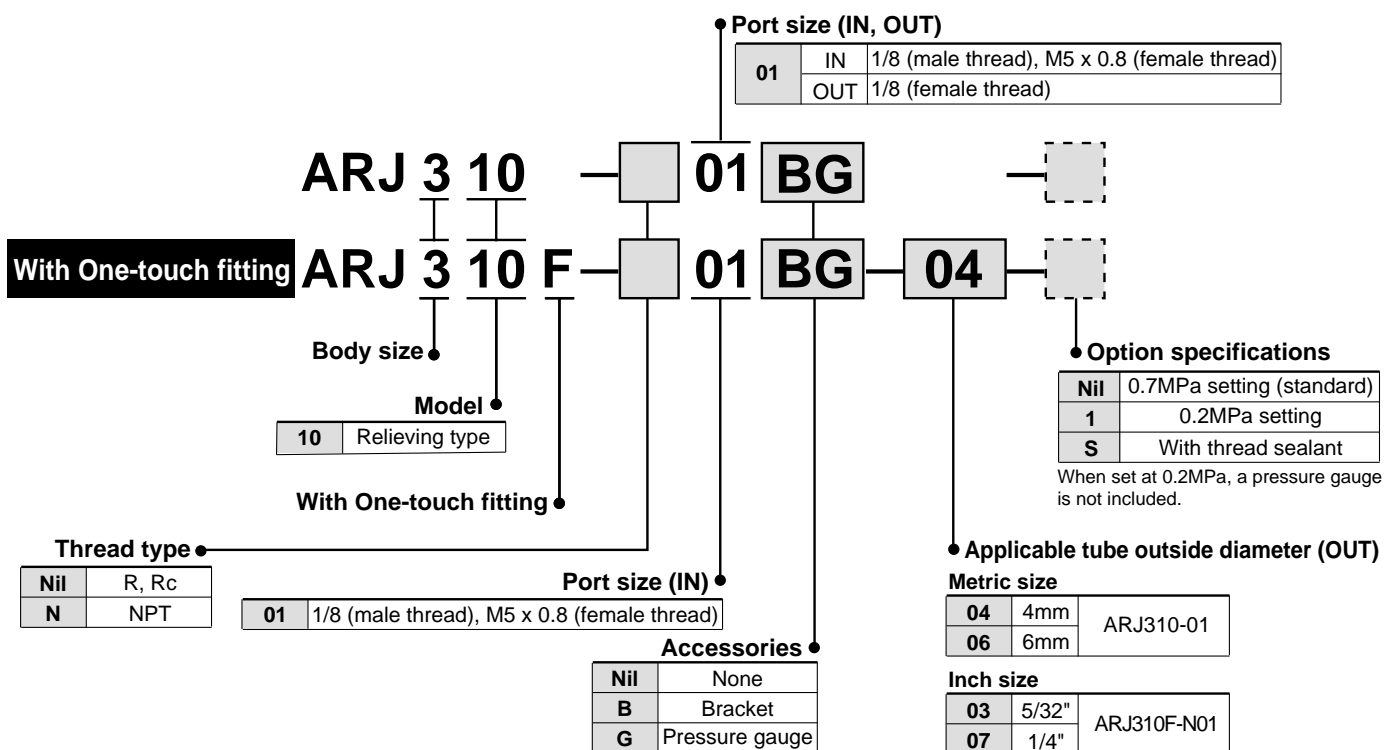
Port size (IN, OUT)

| 01 | IN | 1/8 (male thread), M5 x 0.8 (female thread) |
|---|---|---|
| | OUT | 1/8 (female thread) |

ARJ 3 10 – 01 BG –

With One-touch fitting ARJ 3 10 F – 01 BG – 04 –

Body size

Model

| 10 | Relieving type |
|---|---|

With One-touch fitting

Thread type

| Nil | R, Rc |
|---|---|
| N | NPT |

Port size (IN)

| 01 | 1/8 (male thread), M5 x 0.8 (female thread) |
|---|---|

Accessories

| Nil | None |
|---|---|
| B | Bracket |
| G | Pressure gauge |

Option specifications

| Nil | 0.7MPa setting (standard) |
|---|---|
| 1 | 0.2MPa setting |
| S | With thread sealant |

When set at 0.2MPa, a pressure gauge is not included.

Applicable tube outside diameter (OUT)

Metric size

| 04 | 4mm | ARJ310-01 |
|---|---|---|
| 06 | 6mm | |

Inch size

| 03 | 5/32" | ARJ310F-N01 |
|---|---|---|
| 07 | 1/4" | |